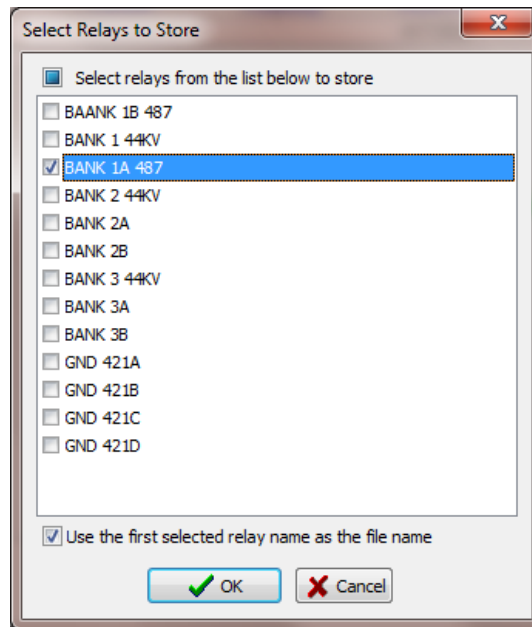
Select Relays to Store

Select relays from the list below to store

BAANK 1B 487
BANK 1 44KV
BANK 1A 487
BANK 2 44KV
BANK 2A
BANK 2B
BANK 3 44KV
BANK 3A
BANK 3B
GND 421A
GND 421B
GND 421C
GND 421D

Use the first selected relay name as the file name

OK
Cancel